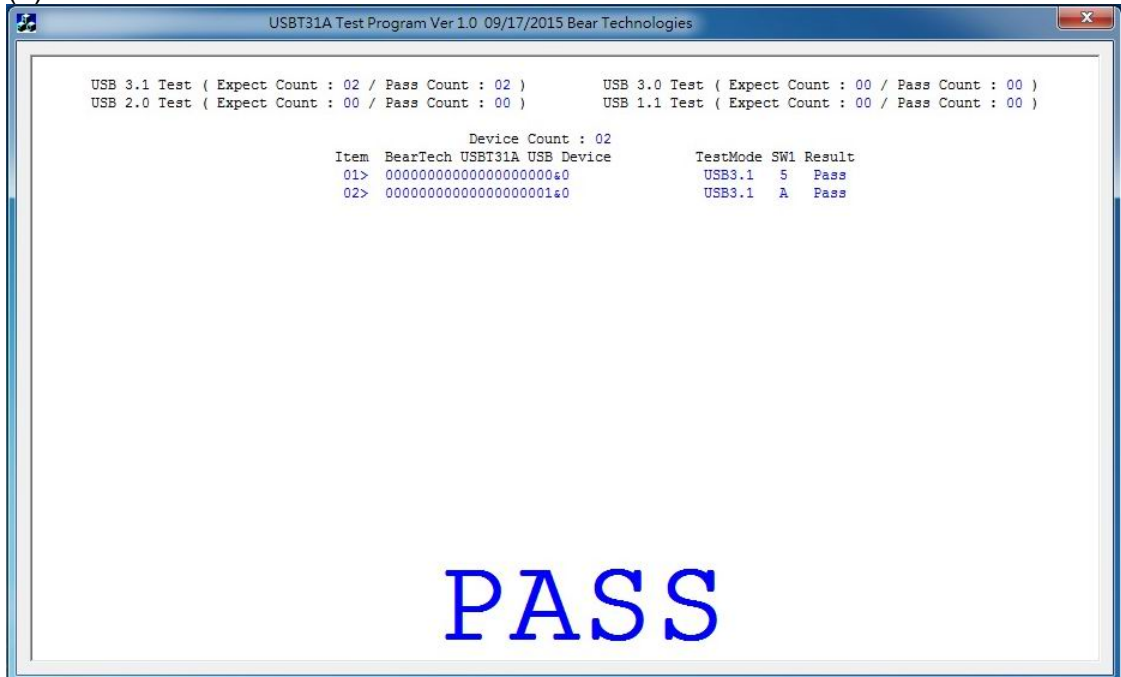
USBT31A Test Program Ver 1.0 09/17/2015 Bear Technologies

USB 3.1 Test ( Expect Count : 02 / Pass Count : 02 )
USB 2.0 Test ( Expect Count : 00 / Pass Count : 00 )

USB 3.0 Test ( Expect Count : 00 / Pass Count : 00 )
USB 1.1 Test ( Expect Count : 00 / Pass Count : 00 )

Device Count : 02

| Item | BearTech USBT31A USB Device | TestMode | SW1 | Result |
|---|---|---|---|---|
| 01> | 00000000000000000000&0 | USB3.1 | 5 | Pass |
| 02> | 00000000000000000001&0 | USB3.1 | A | Pass |

PASS